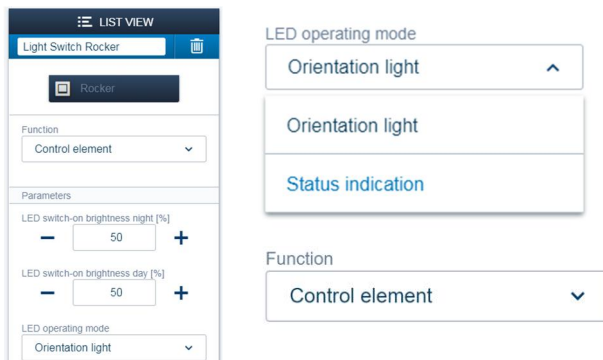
LIST VIEW

Light Switch Rocker

Rocker

Function

Control element

Parameters

LED switch-on brightness night [%]

50

LED switch-on brightness day [%]

50

LED operating mode

Orientation light

LED operating mode

Orientation light

Orientation light

Status indication

Function

Control element